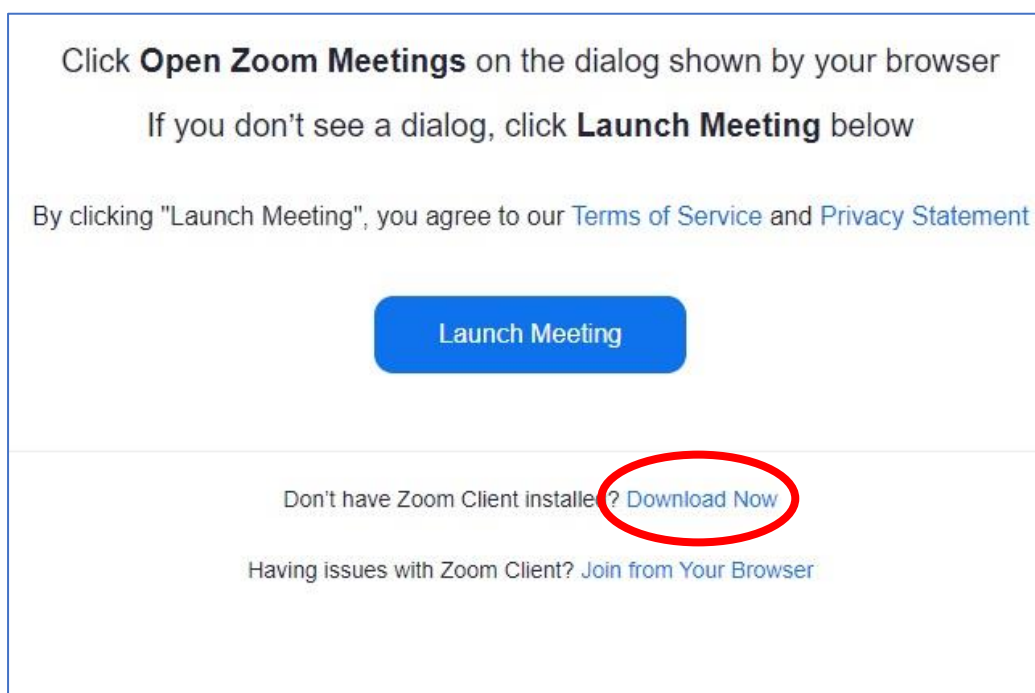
Click **Open Zoom Meetings** on the dialog shown by your browser

If you don't see a dialog, click **Launch Meeting** below

By clicking "Launch Meeting", you agree to our Terms of Service and Privacy Statement

Launch Meeting

Don't have Zoom Client installed? Download Now

Having issues with Zoom Client? Join from Your Browser